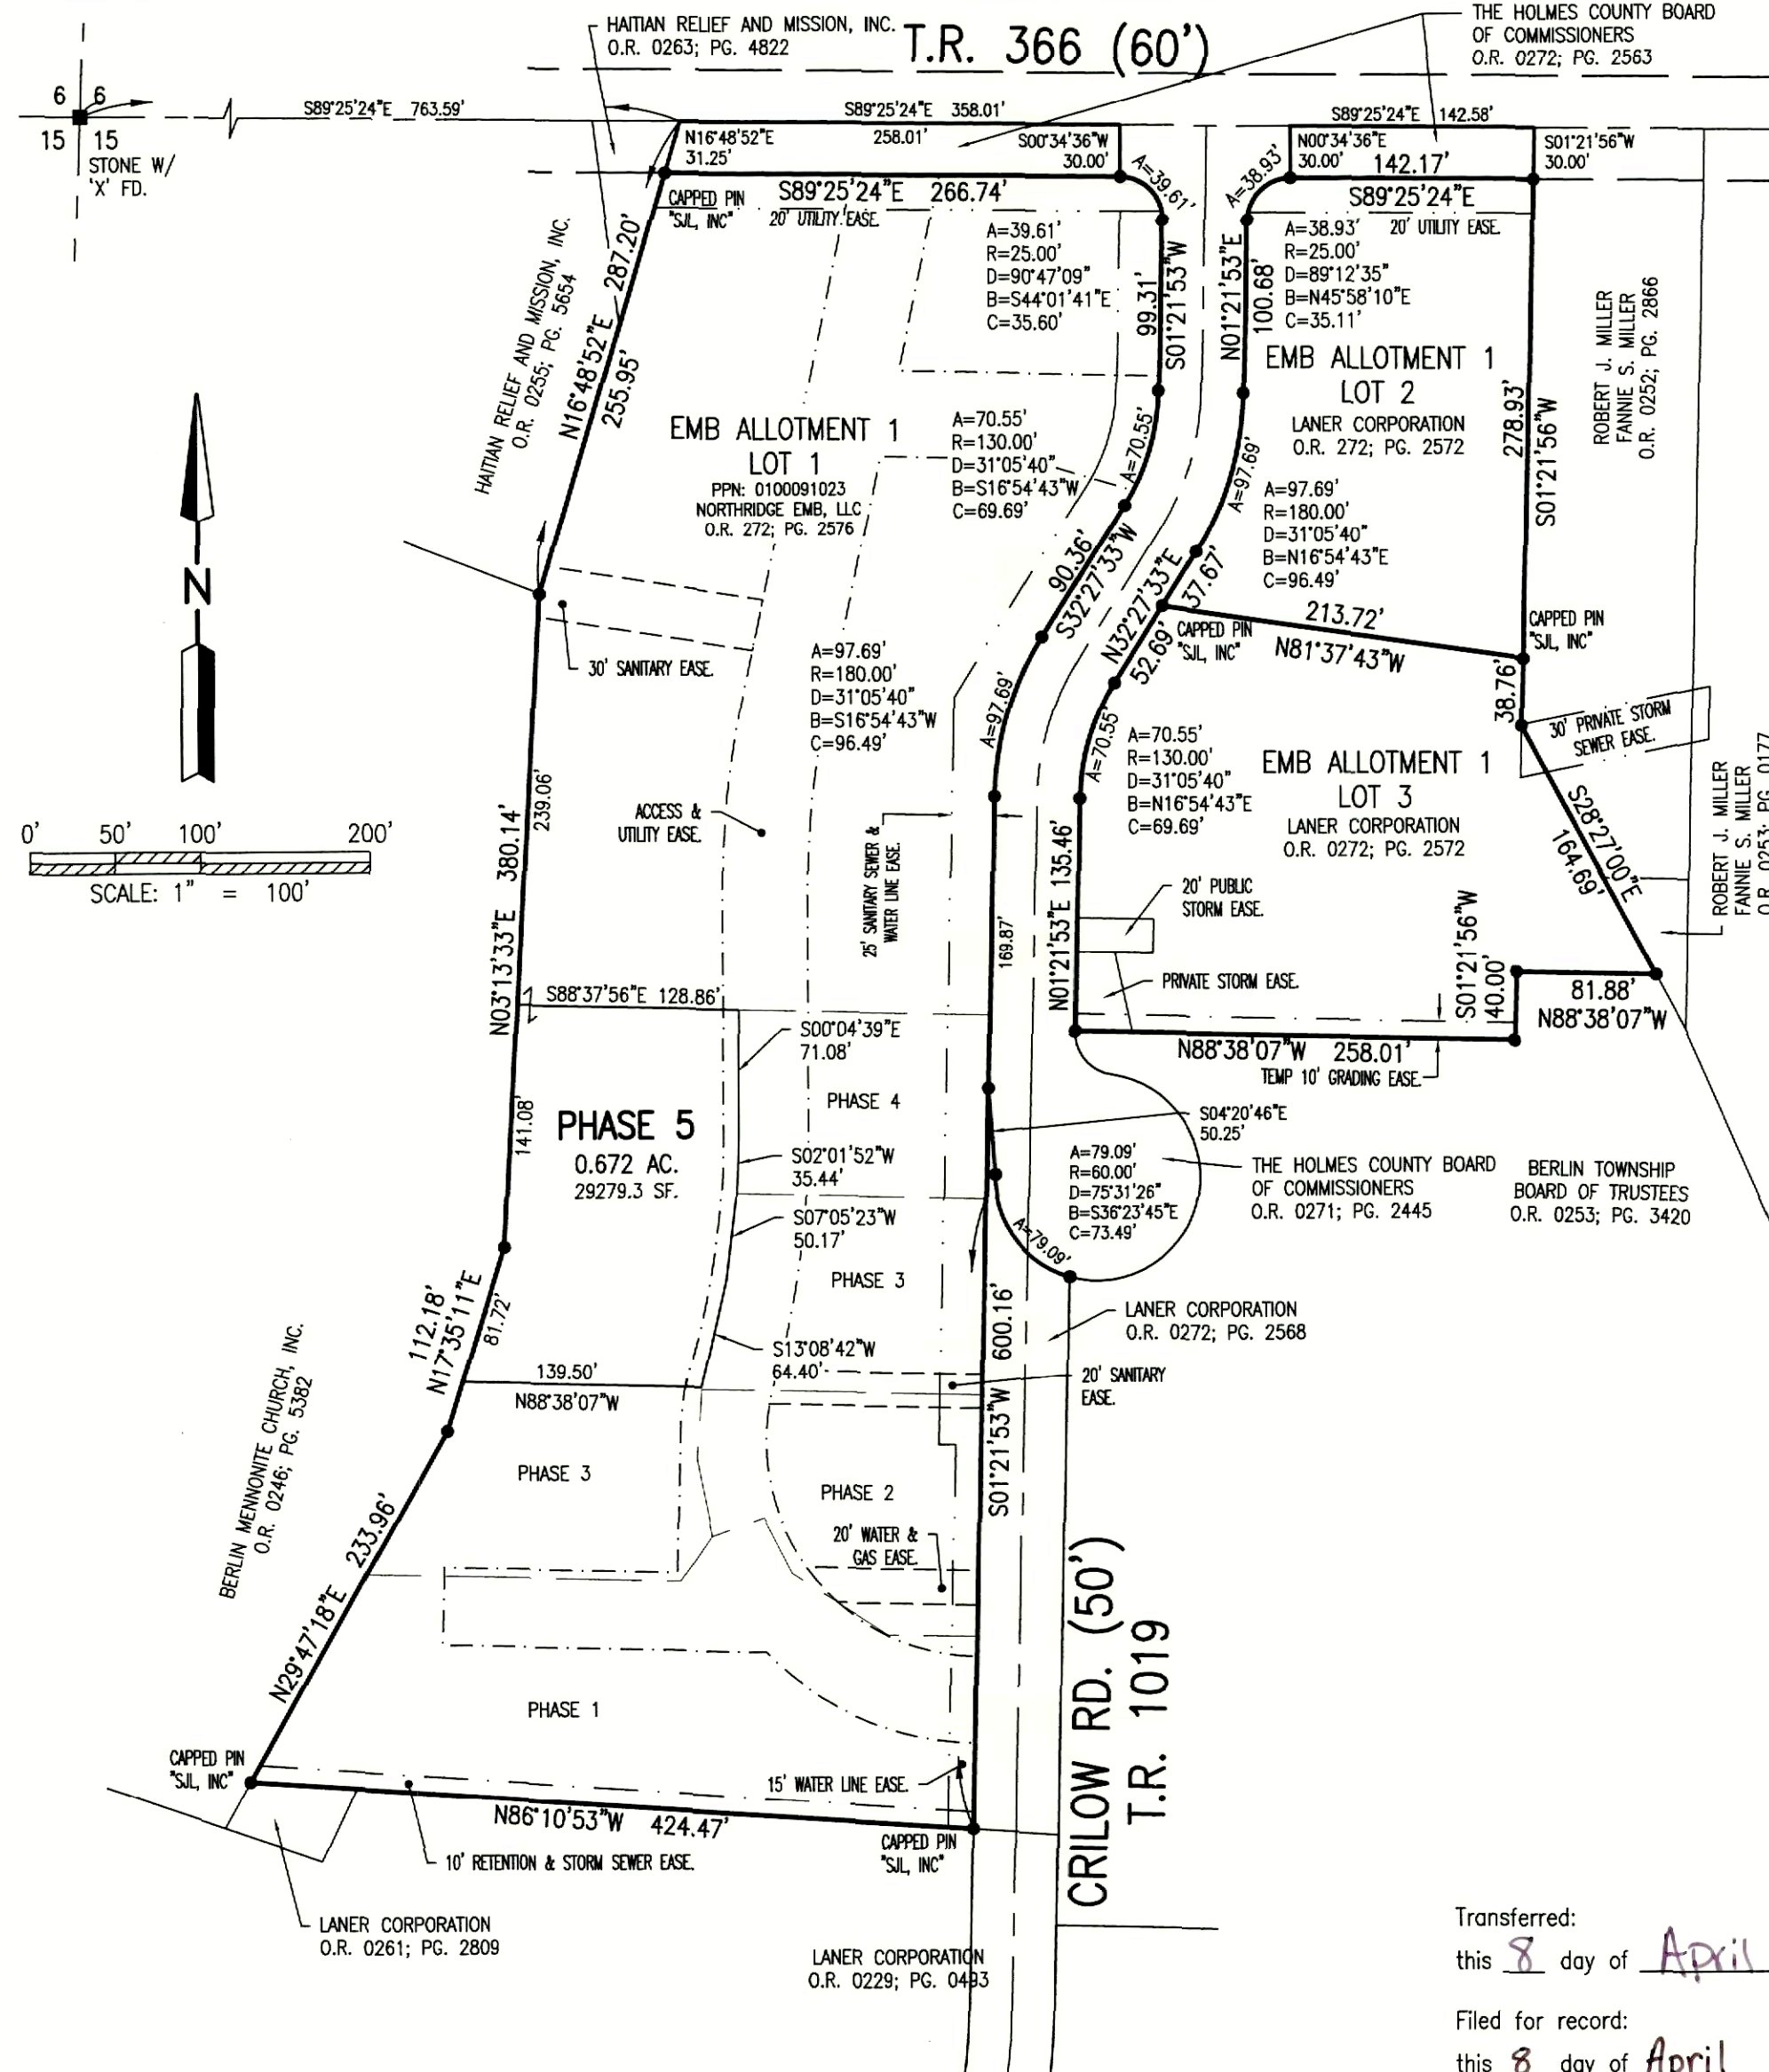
HAITIAN RELIEF AND MISSION, INC.
O.R. 0263; PG. 4822

T.R. 366 (60')

THE HOLMES COUNTY BOARD
OF COMMISSIONERS
O.R. 0272; PG. 2563

6 6
15 15
STONE W/
'X' FD.

S89°25'24"E 763.59'
S89°25'24"E 358.01'
258.01'
S89°25'24"E 142.58'
N16°48'52"E
31.25'
S00°34'36"W
30.00'
N00°34'36"E
30.00'
142.17'
S01°21'56"W
30.00'
CAPPED PIN
"SJL, INC"
S89°25'24"E 266.74'
20' UTILITY EASE.
S89°25'24"E
20' UTILITY EASE.
A=39.61'
A=38.93'

A=39.61'
R=25.00'
D=90°47'09"
B=S44°01'41"E
C=35.60'

A=38.93'
R=25.00'
D=89°12'35"
B=N45°58'10"E
C=35.11'

99.31'
S01°21'53"W
N01°21'53"E
100.68'

HAITIAN RELIEF AND MISSION, INC.
O.R. 0255; PG. 5654
N16°48'52"E 287.20'
255.95'

EMB ALLOTMENT 1
LOT 2
LANER CORPORATION
O.R. 272; PG. 2572

278.93'
S01°21'56"W

ROBERT J. MILLER
FANNIE S. MILLER
O.R. 0252; PG. 2866

EMB ALLOTMENT 1
LOT 1
PPN: 0100091023
NORTHRIDGE EMB, LLC
O.R. 272; PG. 2576

A=70.55'
R=130.00'
D=31°05'40"
B=S16°54'43"W
C=69.69'

A=70.55'
A=97.69'

A=97.69'
R=180.00'
D=31°05'40"
B=N16°54'43"E
C=96.49'

90.36'
S32°27'33"W
N32°27'33"E
37.67'
52.69'
CAPPED PIN
"SJL, INC"
213.72'
N81°37'43"W
CAPPED PIN
"SJL, INC"
38.76'
30' PRIVATE STORM
SEWER EASE.

N

30' SANITARY EASE.

A=97.69'
R=180.00'
D=31°05'40"
B=S16°54'43"W
C=96.49'

A=97.69'
A=70.55'

A=70.55'
R=130.00'
D=31°05'40"
B=N16°54'43"E
C=69.69'

EMB ALLOTMENT 1
LOT 3
LANER CORPORATION
O.R. 0272; PG. 2572

S28°27'00"E
164.69'

ROBERT J. MILLER
FANNIE S. MILLER
O.R. 0253; PG. 0177

0' 50' 100' 200'
SCALE: 1" = 100'

239.06'
380.14'
N03°13'33"E
ACCESS &
UTILITY EASE.
25' SANITARY SEWER &
WATER LINE EASE.
169.87'
135.46'
N01°21'53"E
20' PUBLIC
STORM EASE.
PRIVATE STORM EASE.
S01°21'56"W
40.00'
81.88'
N88°38'07"W

S88°37'56"E 128.86'
S00°04'39"E
71.08'
N88°38'07"W 258.01'
TEMP 10' GRADING EASE.
PHASE 4
S04°20'46"E
50.25'

PHASE 5
0.672 AC.
29279.3 SF.
141.08'

S02°01'52"W
35.44'
S07°05'23"W
50.17'

A=79.09'
R=60.00'
D=75°31'26"
B=S36°23'45"E
C=73.49'

THE HOLMES COUNTY BOARD
OF COMMISSIONERS
O.R. 0271; PG. 2445

BERLIN TOWNSHIP
BOARD OF TRUSTEES
O.R. 0253; PG. 3420

A=79.09'
PHASE 3
600.16'
LANER CORPORATION
O.R. 0272; PG. 2568

112.18'
N17°35'11"E
81.72'
S13°08'42"W
64.40'
139.50'
N88°38'07"W
20' SANITARY
EASE.

BERLIN MENNONITE CHURCH, INC.
O.R. 0246; PG. 5382

PHASE 3
PHASE 2
S01°21'53"W
20' WATER &
GAS EASE.

N29°47'18"E 233.96'

CRILOW RD. (50')
T.R. 1019

PHASE 1

CAPPED PIN
"SJL, INC"
15' WATER LINE EASE.
N86°10'53"W 424.47'
CAPPED PIN
"SJL, INC"
10' RETENTION & STORM SEWER EASE.

LANER CORPORATION
O.R. 0261; PG. 2809

LANER CORPORATION
O.R. 0229; PG. 0493

Transferred:
this 8 day of April

Filed for record:
this 8 day of April